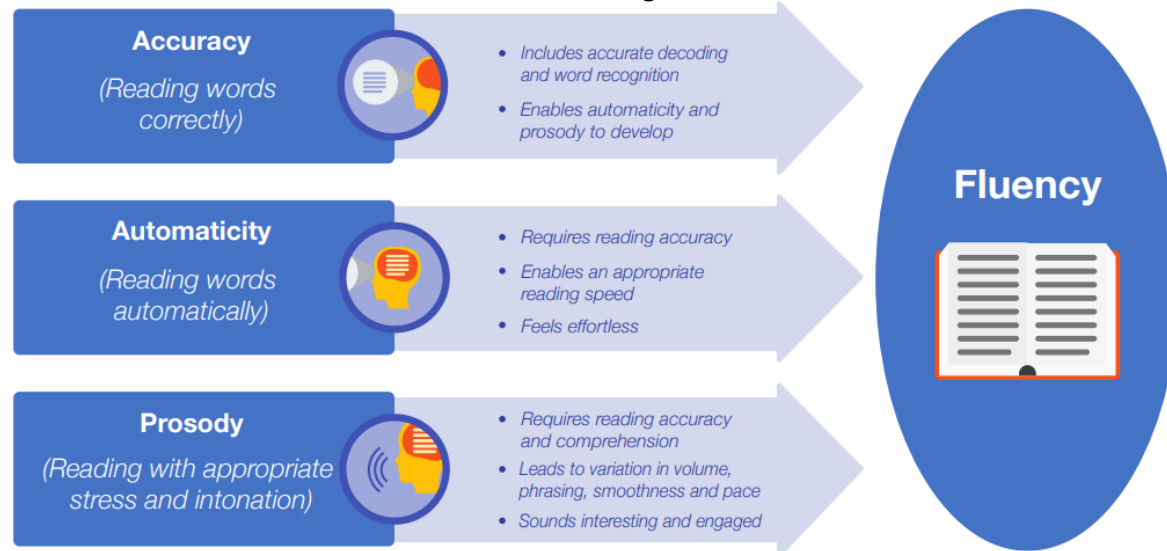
Accuracy

(Reading words correctly)

- Includes accurate decoding and word recognition
- Enables automaticity and prosody to develop

Automaticity

(Reading words automatically)

- Requires reading accuracy
- Enables an appropriate reading speed
- Feels effortless

Prosody

(Reading with appropriate stress and intonation)

- Requires reading accuracy and comprehension
- Leads to variation in volume, phrasing, smoothness and pace
- Sounds interesting and engaged

Fluency